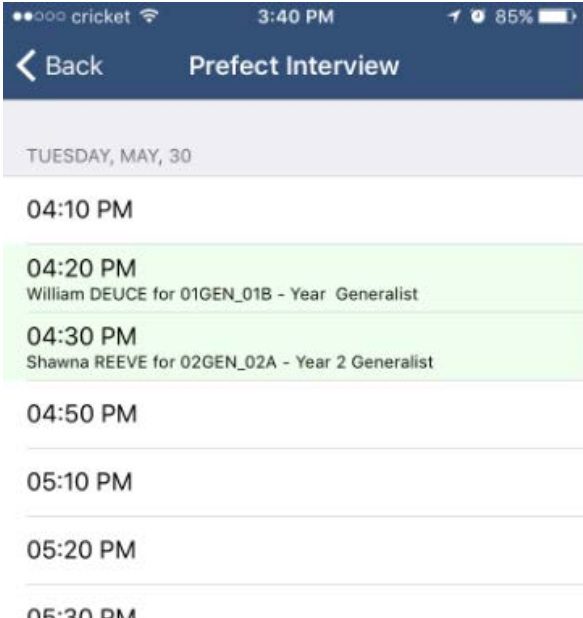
cricket 3:40 PM 85%

Back Prefect Interview

TUESDAY, MAY, 30

04:10 PM

04:20 PM
William DEUCE for 01GEN_01B - Year Generalist

04:30 PM
Shawna REEVE for 02GEN_02A - Year 2 Generalist

04:50 PM

05:10 PM

05:20 PM

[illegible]